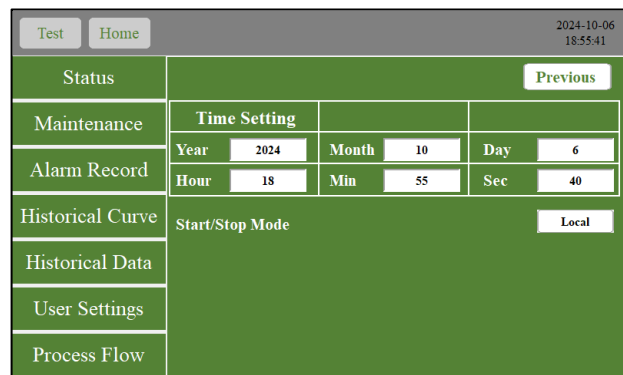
Test Home

2024-10-06
18:55:41

Status
Maintenance
Alarm Record
Historical Curve
Historical Data
User Settings
Process Flow

Previous

| Time Setting | | | | | |
|---|---|---|---|---|---|
| Year | 2024 | Month | 10 | Day | 6 |
| Hour | 18 | Min | 55 | Sec | 40 |

Start/Stop Mode
Local